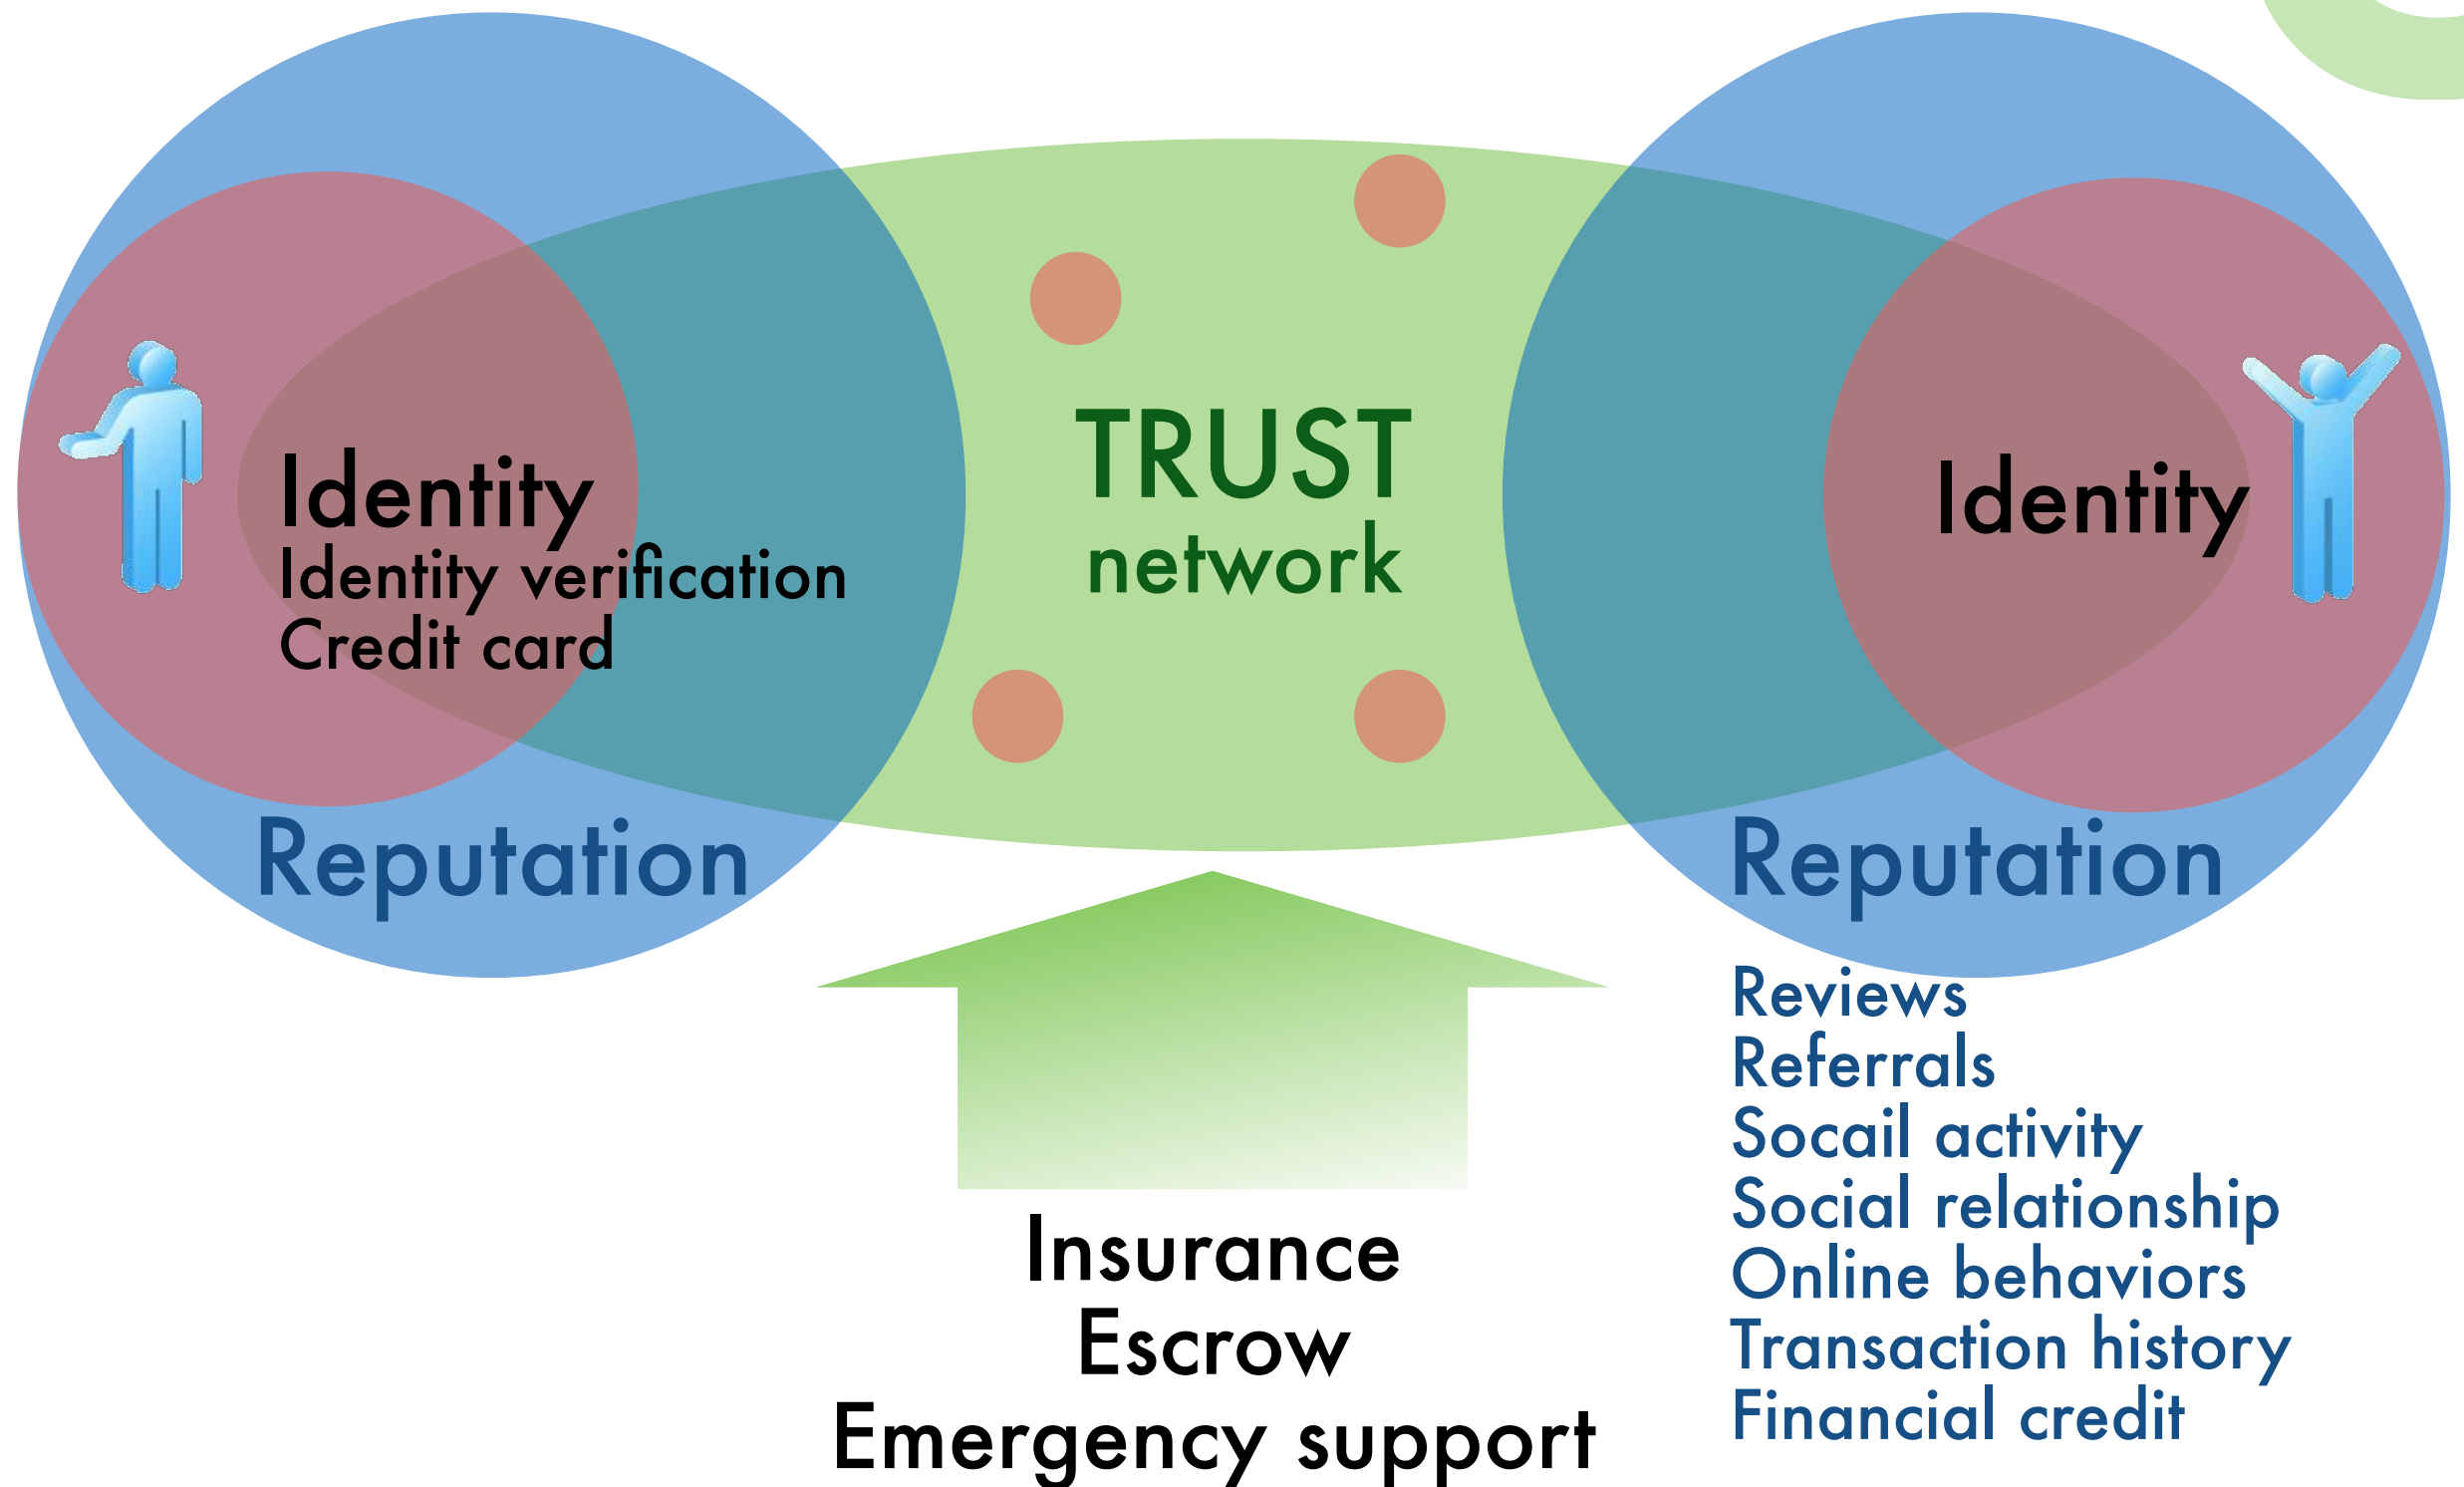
Identity
Identity verification
Credit card

TRUST
network

Identity

Reputation

Reputation

Reviews
Referrals
Socail activity
Social relationship
Online behaviors
Transaction history
Financial credit

Insurance
Escrow
Emergency support